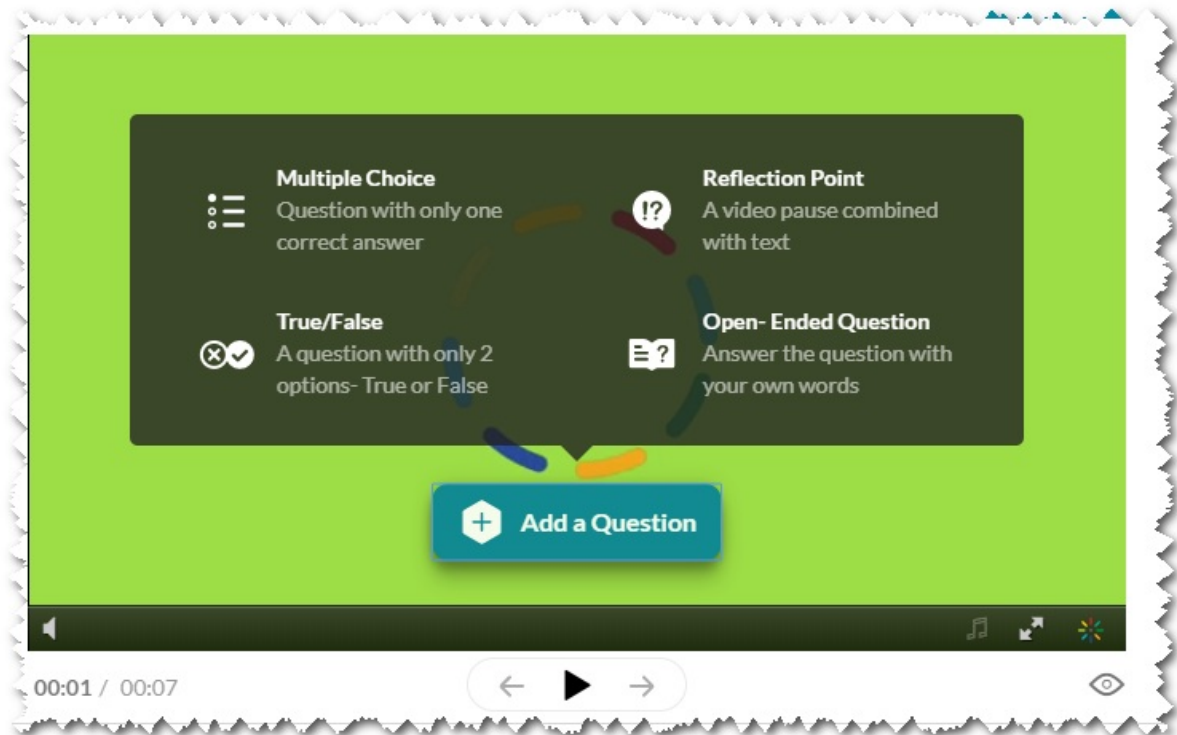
Multiple Choice
Question with only one correct answer

Reflection Point
A video pause combined with text

True/False
A question with only 2 options- True or False

Open- Ended Question
Answer the question with your own words

Add a Question

00:01 / 00:07